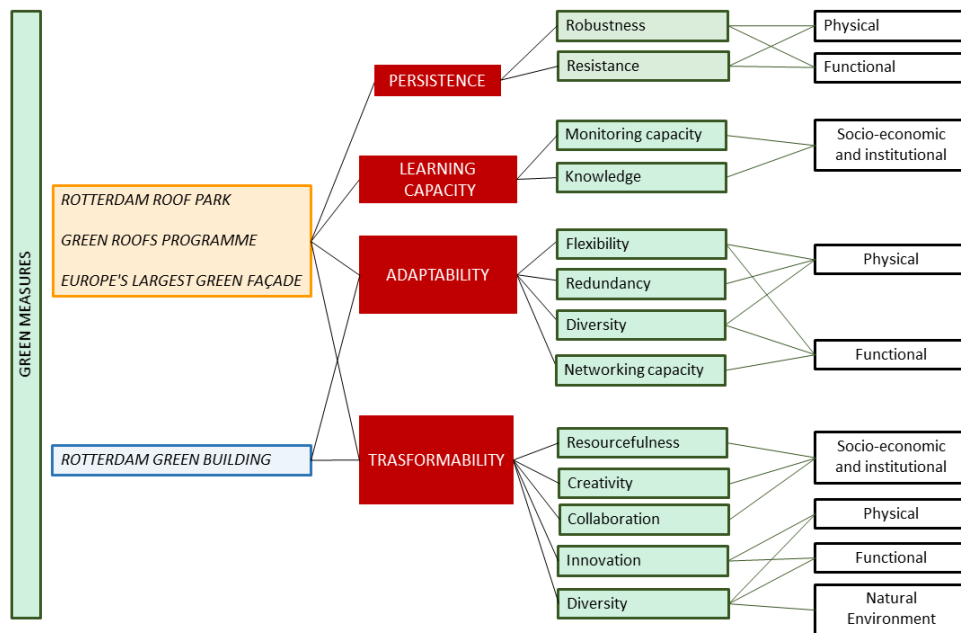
GREEN MEASURES

ROTTERDAM ROOF PARK

GREEN ROOFS PROGRAMME

EUROPE'S LARGEST GREEN FAÇADE

ROTTERDAM GREEN BUILDING

PERSISTENCE

LEARNING CAPACITY

ADAPTABILITY

TRASFORMABILITY

Robustness

Resistance

Monitoring capacity

Knowledge

Flexibility

Redundancy

Diversity

Networking capacity

Resourcefulness

Creativity

Collaboration

Innovation

Diversity

Physical

Functional

Socio-economic and institutional

Physical

Functional

Socio-economic and institutional

Physical

Functional

Natural Environment